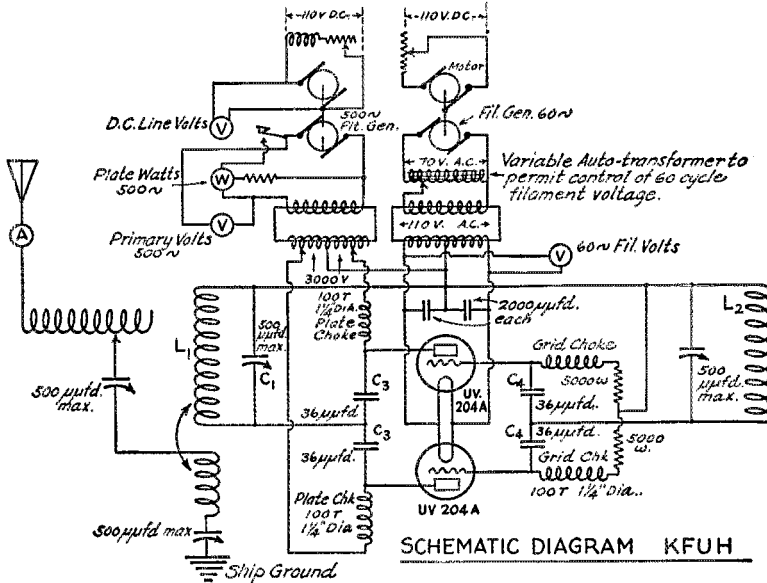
-110 V D.C.-
-110 V. D.C.-
Motor
D.C. Line Volts V
500~ Fil. Gen.
Fil. Gen. 60~
Plate Watts 500~ W
70 V. A.C.
Variable Auto-transformer to permit control of 60 cycle filament voltage.
Primary Volts 500~ V
110 V. A.C.
A
V 60~ Fil. Volts
3000 V
100 T $1\frac{1}{4}$" DIA. Plate Choke
2000 μμfd. each
$L_1$
500 μμfd. max.
$C_1$
$L_2$
Grid Choke
5000 ω
500 μμfd. max.
500 μμfd. max.
$C_3$
UV. 204 A
$C_4$
36 μμfd.
36 μμfd.
$C_3$
$C_4$
36 μμfd.
36 μμfd.
5000 ω.
Grid Chk
Plate Chk 100 T $1\frac{1}{4}$" Dia
100 T $1\frac{1}{4}$" Dia..
UV 204 A
500 μμfd max
Ship Ground
SCHEMATIC DIAGRAM KFUH